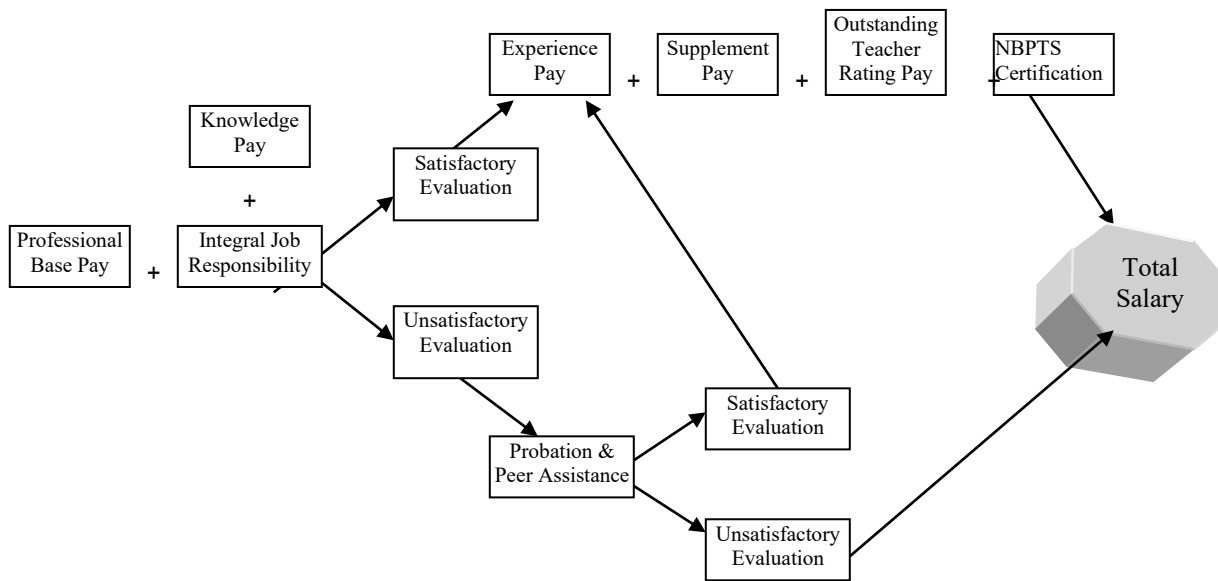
Experience Pay + Supplement Pay + Outstanding Teacher Rating Pay + NBPTS Certification

Knowledge Pay

+

Satisfactory Evaluation

Professional Base Pay + Integral Job Responsibility

Total Salary

Unsatisfactory Evaluation

Satisfactory Evaluation

Probation & Peer Assistance

Unsatisfactory Evaluation